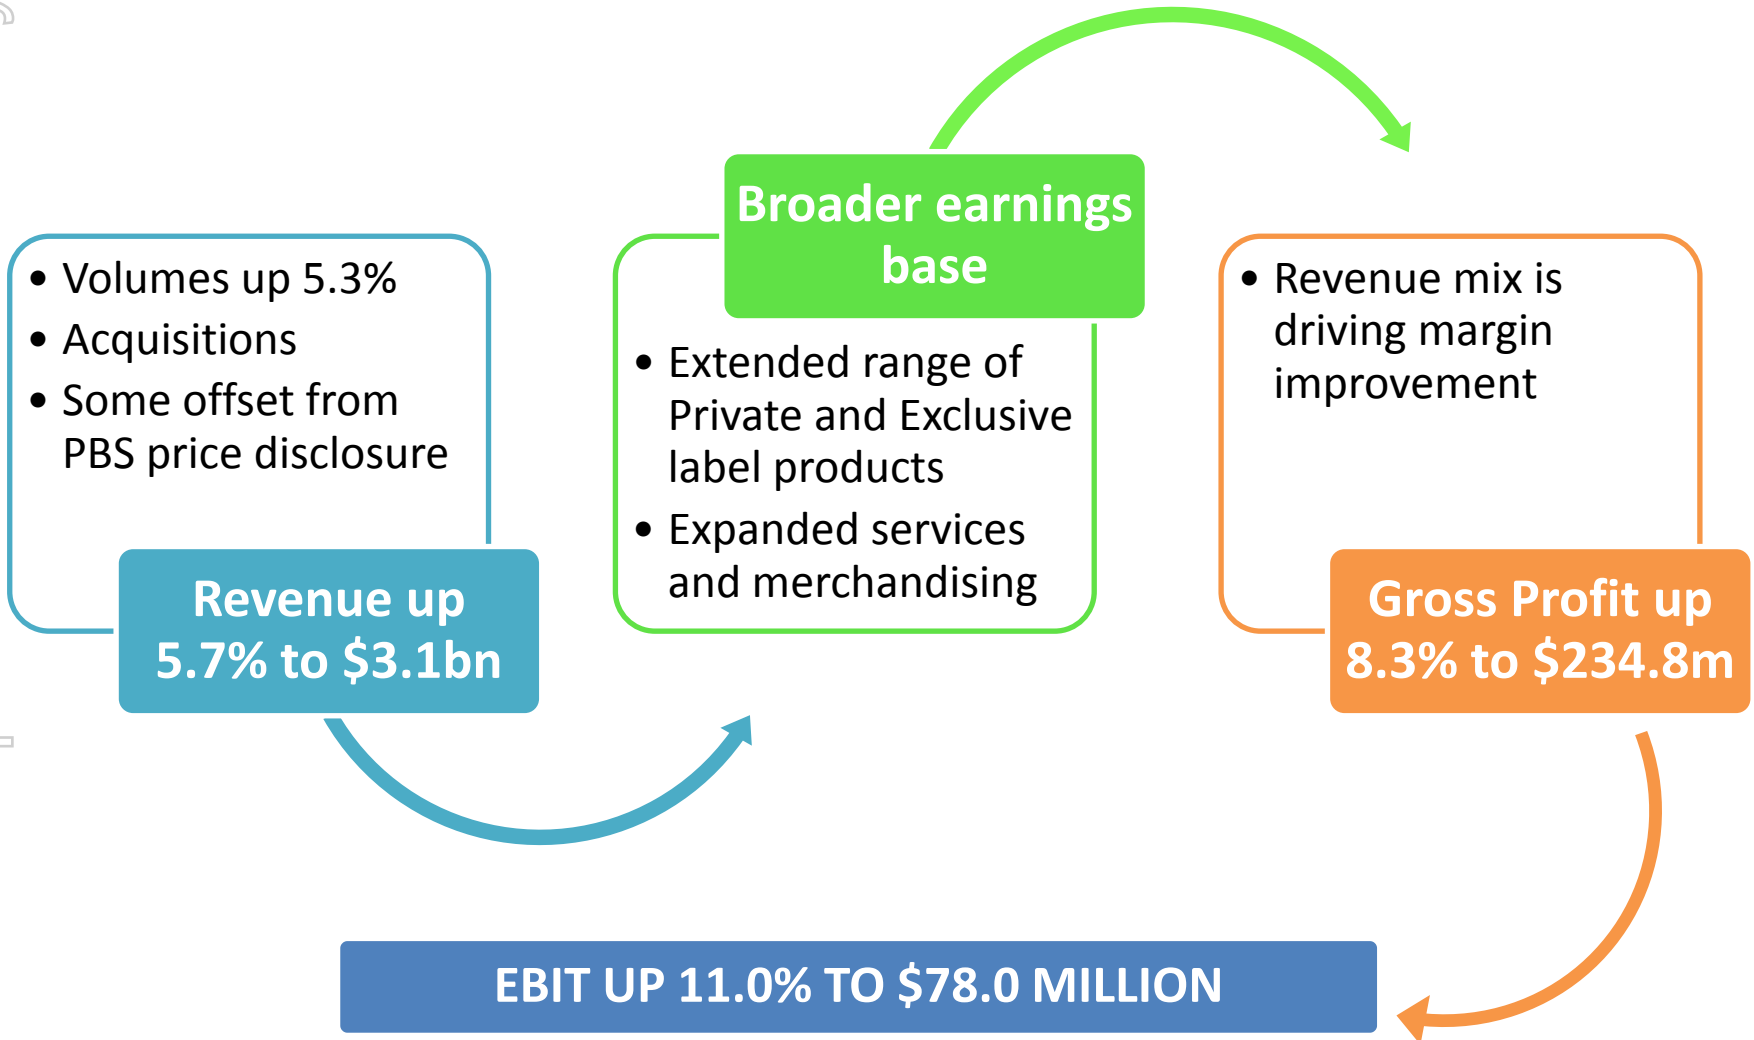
- Volumes up 5.3%
- Acquisitions
- Some offset from PBS price disclosure

Revenue up 5.7% to $3.1bn

Broader earnings base

- Extended range of Private and Exclusive label products
- Expanded services and merchandising

- Revenue mix is driving margin improvement

Gross Profit up 8.3% to $234.8m

EBIT UP 11.0% TO $78.0 MILLION